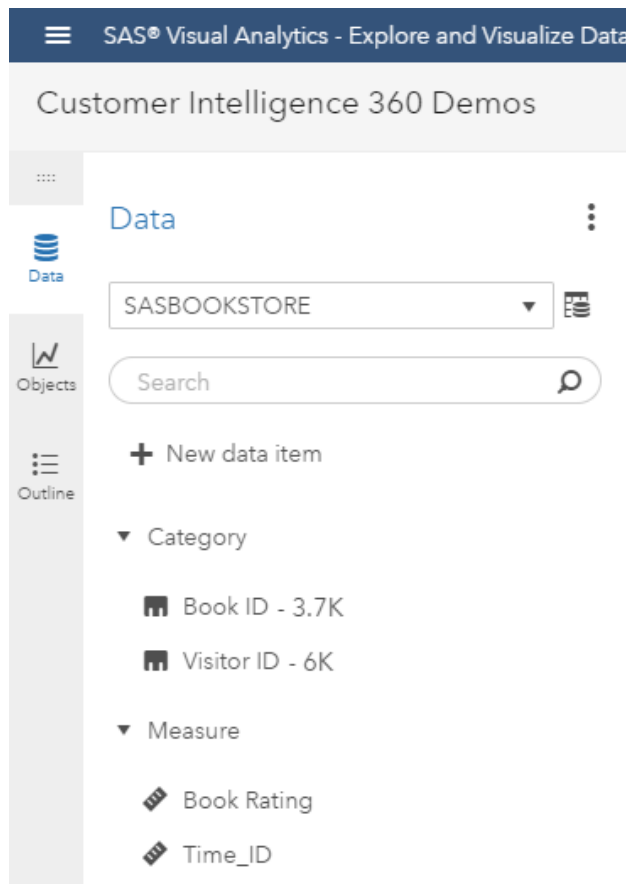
SAS® Visual Analytics - Explore and Visualize Data

Customer Intelligence 360 Demos

Data

Objects

Outline

Data

SASBOOKSTORE

Search

+ New data item

Category

Book ID - 3.7K

Visitor ID - 6K

Measure

Book Rating

Time_ID